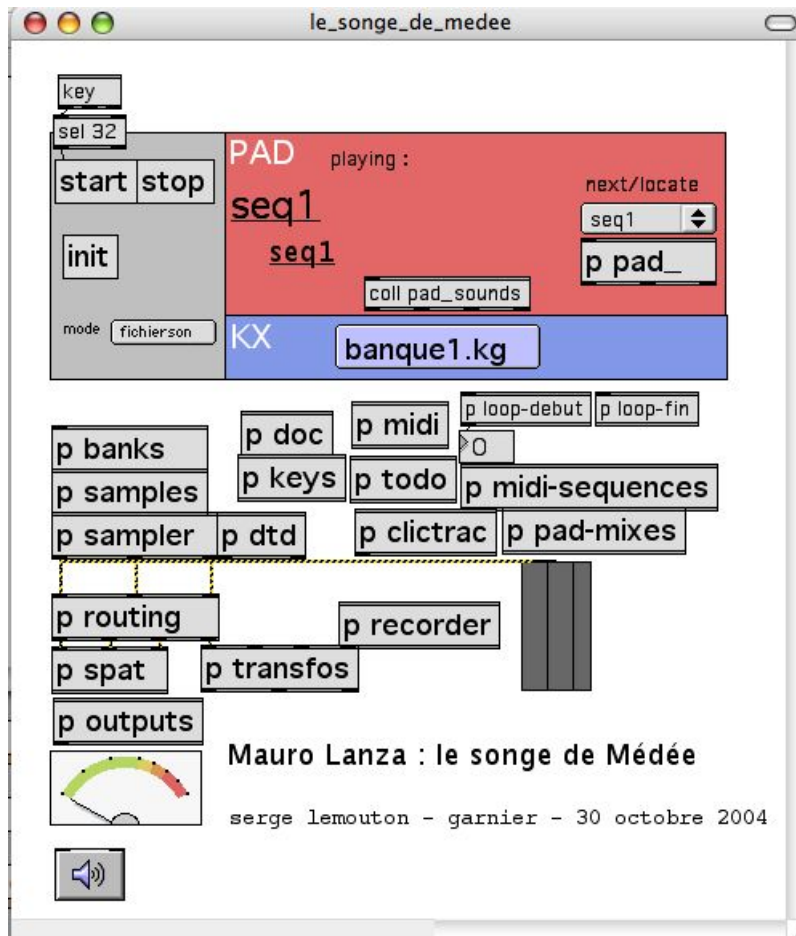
le_songe_de_medee

key

sel 32

start stop

init

mode fichierson

PAD playing :

seq1

seq1

next/locate

seq1

p pad_

coll pad_sounds

KX

banque1.kg

p loop-debut p loop-fin

0

p banks

p doc

p midi

p samples

p keys

p todo

p midi-sequences

p sampler

p dtd

p clictrac

p pad-mixes

p routing

p recorder

p spat

p transfos

p outputs

Mauro Lanza : le songe de Médée

serge lemouton - garnier - 30 octobre 2004